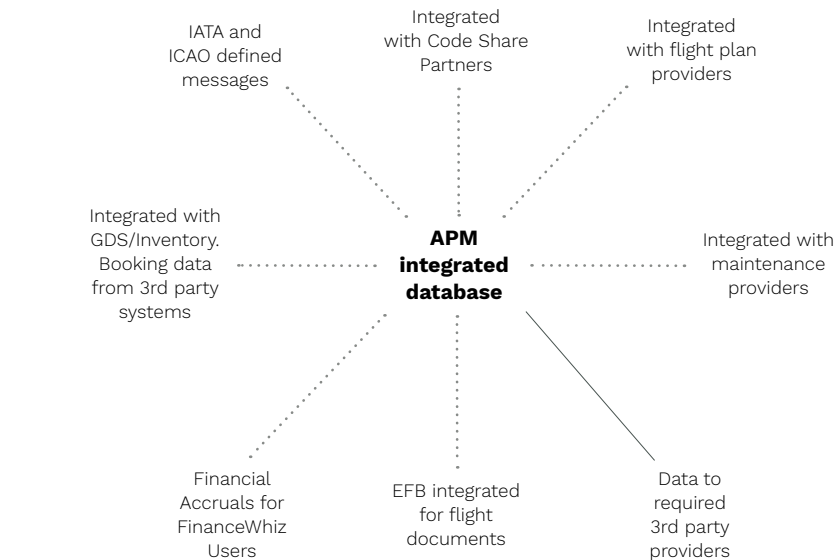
IATA and ICAO defined messages

Integrated with Code Share Partners

Integrated with flight plan providers

Integrated with GDS/Inventory. Booking data from 3rd party systems

APM integrated database

Integrated with maintenance providers

Financial Accruals for FinanceWhiz Users

EFB integrated for flight documents

Data to required 3rd party providers